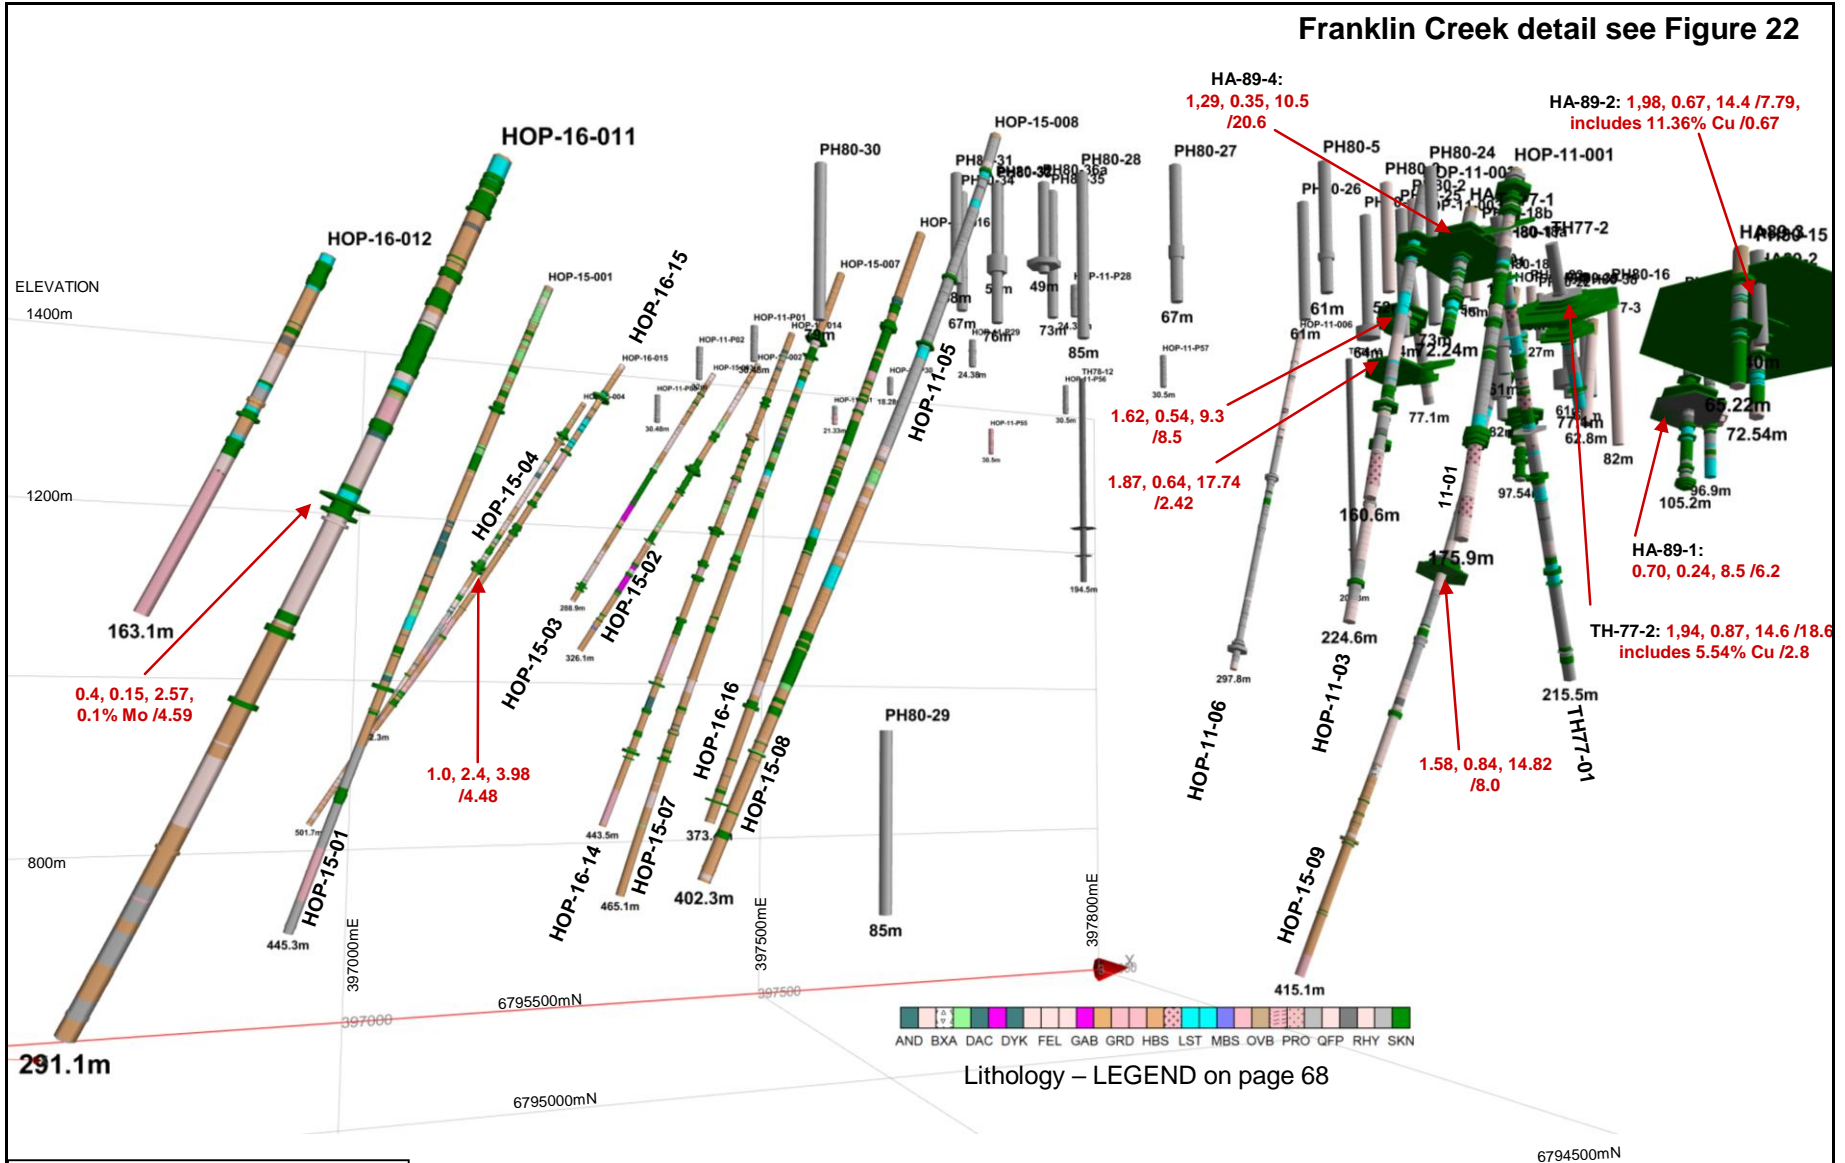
Franklin Creek detail see Figure 22

HA-89-4: 1,29, 0.35, 10.5 /20.6

HA-89-2: 1,98, 0.67, 14.4 /7.79, includes 11.36% Cu /0.67

HOP-16-011
HOP-16-012
HOP-15-001
HOP-16-15
PH80-30
HOP-15-008
PH80-28
PH80-27
PH80-5
PH80-24
HOP-11-001
TH77-2
PH80-16
HOP-15-007
HOP-11-05
HOP-15-04
HOP-15-03
HOP-15-02
HOP-16-16
HOP-15-08
HOP-15-07
HOP-16-14
HOP-15-01
PH80-29
HOP-11-06
HOP-11-03
HOP-15-09
TH77-01
11-01

ELEVATION
1400m
1200m
800m

163.1m
291.1m
445.3m
465.1m
402.3m
85m
67m
61m
85m
77.1m
160.6m
175.9m
224.6m
215.5m
415.1m
297.8m
62.8m
82m
105.2m
96.9m
65.22m
72.54m
97.54m
443.5m
326.1m
288.9m
501.7m
373.
194.5m
49m
73m
76m
24.38m
30.48m
30.5m
21.33m
18.28m
2.24m
27m

0.4, 0.15, 2.57, 0.1% Mo /4.59

1.0, 2.4, 3.98 /4.48

1.62, 0.54, 9.3 /8.5

1.87, 0.64, 17.74 /2.42

1.58, 0.84, 14.82 /8.0

HA-89-1: 0.70, 0.24, 8.5 /6.2

TH-77-2: 1,94, 0.87, 14.6 /18.6 includes 5.54% Cu /2.8

397000mE
397500mE
397800mE
6795500mN
6795000mN
6794500mN
397000
397500

| AND | BXA | DAC | DYK | FEL | GAB | GRD | HBS | LST | MBS | OVB | PRO | QFP | RHY | SKN |
|---|---|---|---|---|---|---|---|---|---|---|---|---|---|---|

Lithology – LEGEND on page 68